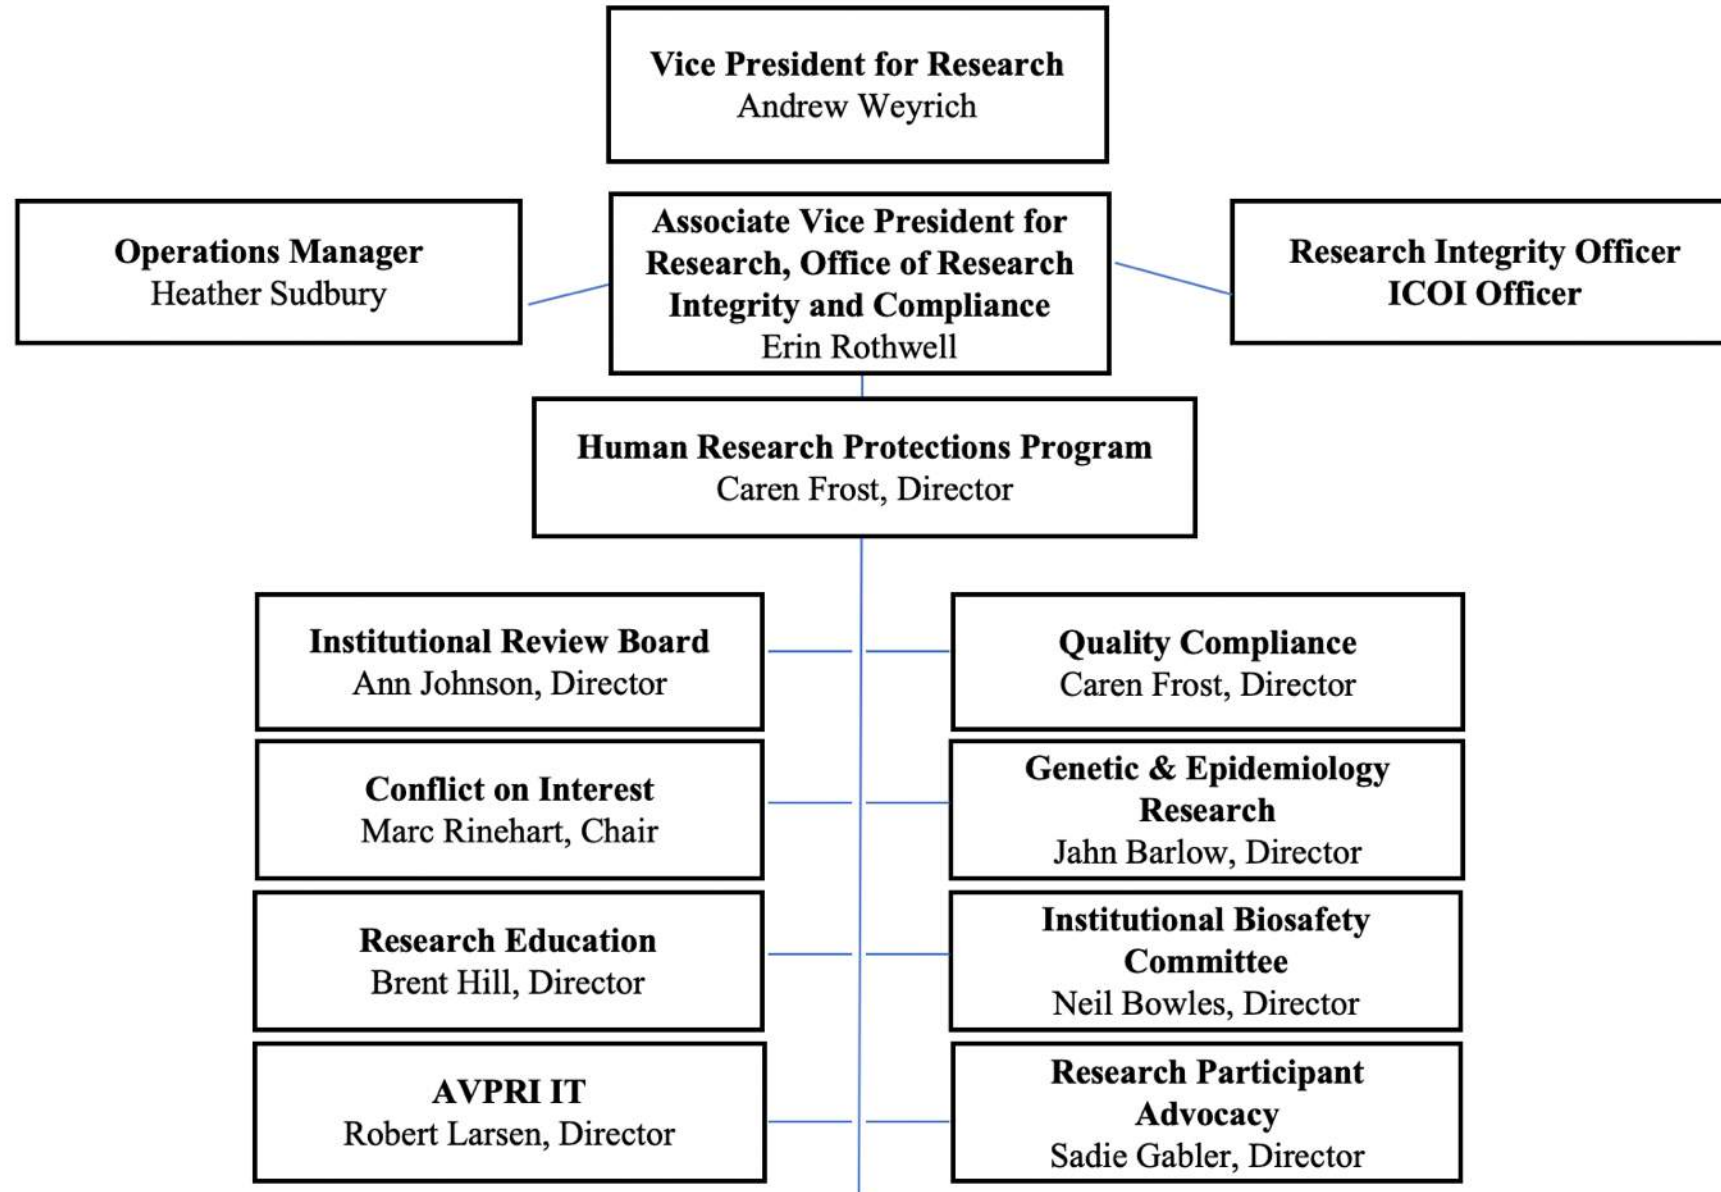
Vice President for Research
Andrew Weyrich

Operations Manager
Heather Sudbury

Associate Vice President for Research, Office of Research Integrity and Compliance
Erin Rothwell

Research Integrity Officer
ICOI Officer

Human Research Protections Program
Caren Frost, Director

Institutional Review Board
Ann Johnson, Director

Quality Compliance
Caren Frost, Director

Conflict on Interest
Marc Rinehart, Chair

Genetic & Epidemiology Research
Jahn Barlow, Director

Research Education
Brent Hill, Director

Institutional Biosafety Committee
Neil Bowles, Director

AVPRI IT
Robert Larsen, Director

Research Participant Advocacy
Sadie Gabler, Director